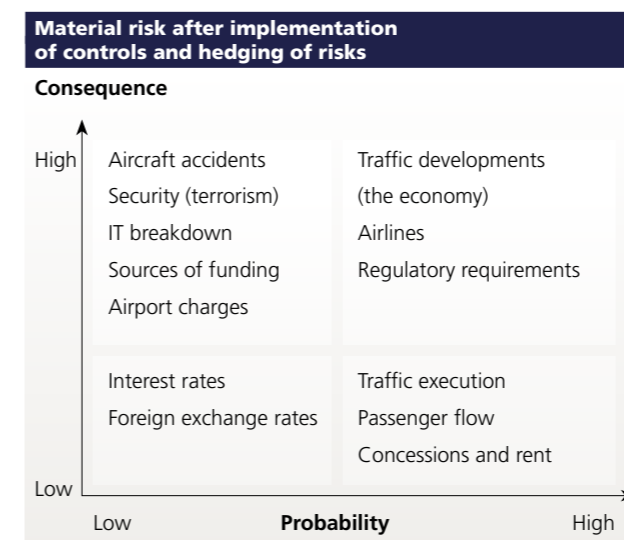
Material risk after implementation of controls and hedging of risks

Consequence

High

Aircraft accidents
Security (terrorism)
IT breakdown
Sources of funding
Airport charges

Traffic developments
(the economy)
Airlines
Regulatory requirements

Interest rates
Foreign exchange rates

Traffic execution
Passenger flow
Concessions and rent

Low

Low Probability High